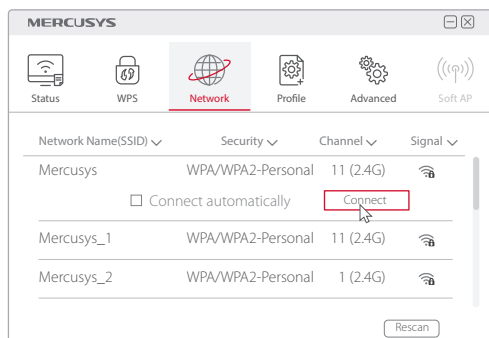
MERCUSYS

Status
WPS
Network
Profile
Advanced
Soft AP

| Network Name(SSID) | Security | Channel | Signal |
|---|---|---|---|
| Mercusys | WPA/WPA2-Personal | 11 (2.4G) | |
| Mercusys_1 | WPA/WPA2-Personal | 11 (2.4G) | |
| Mercusys_2 | WPA/WPA2-Personal | 1 (2.4G) | |

☐ Connect automatically
Connect

Rescan